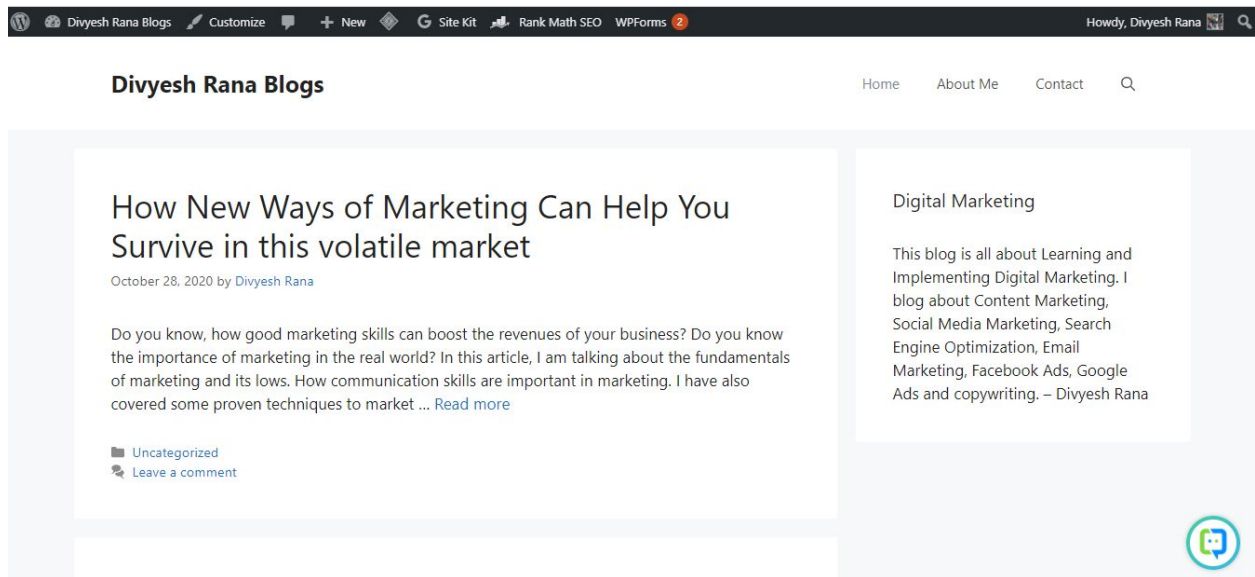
Divyesh Rana Blogs Customize + New G Site Kit Rank Math SEO WPForms 2 Howdy, Divyesh Rana

Divyesh Rana Blogs

Home About Me Contact

How New Ways of Marketing Can Help You Survive in this volatile market

October 28, 2020 by Divyesh Rana

Do you know, how good marketing skills can boost the revenues of your business? Do you know the importance of marketing in the real world? In this article, I am talking about the fundamentals of marketing and its lows. How communication skills are important in marketing. I have also covered some proven techniques to market … Read more

Uncategorized
Leave a comment

Digital Marketing

This blog is all about Learning and Implementing Digital Marketing. I blog about Content Marketing, Social Media Marketing, Search Engine Optimization, Email Marketing, Facebook Ads, Google Ads and copywriting. – Divyesh Rana